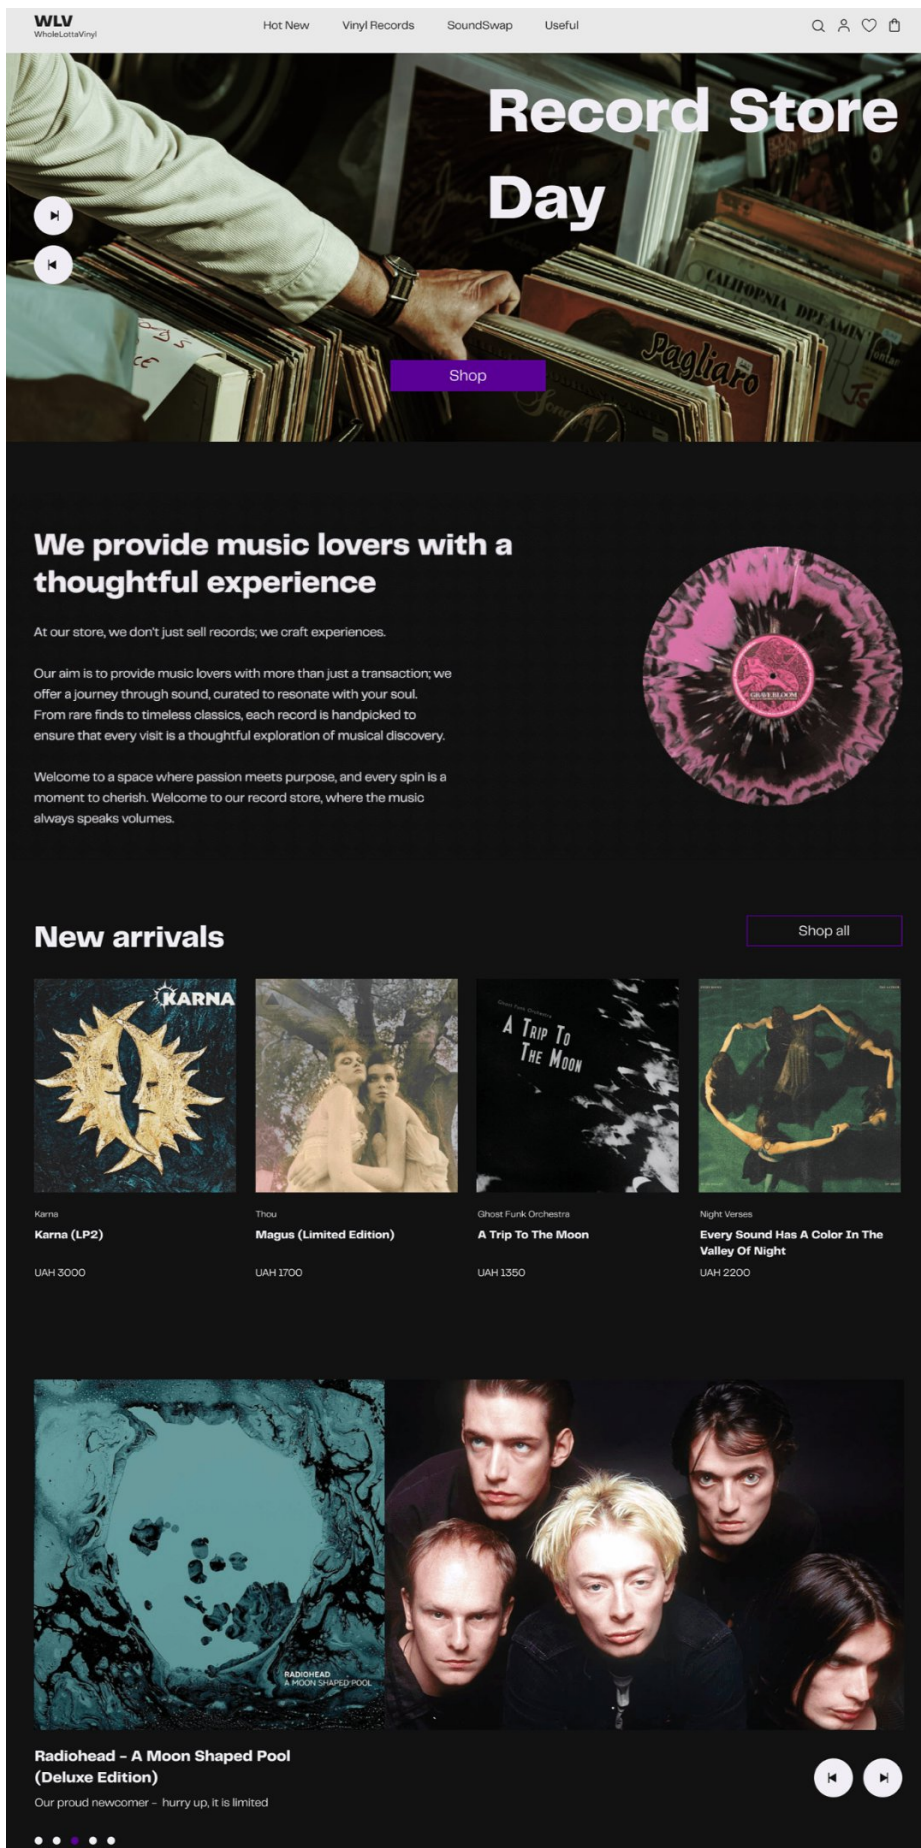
WLV
WholeLottaVinyl

Hot New Vinyl Records SoundSwap Useful

Record Store Day

CALIFORNIA DPJ AMIN

Pagliaro

Shop

We provide music lovers with a thoughtful experience

At our store, we don't just sell records; we craft experiences.

Our aim is to provide music lovers with more than just a transaction; we offer a journey through sound, curated to resonate with your soul. From rare finds to timeless classics, each record is handpicked to ensure that every visit is a thoughtful exploration of musical discovery.

Welcome to a space where passion meets purpose, and every spin is a moment to cherish. Welcome to our record store, where the music always speaks volumes.

GRAVEBLOOM

New arrivals

Shop all

KARNA

Ghost Funk Orchestra

A Trip To The Moon

Karna
Karna (LP2)
UAH 3000

Thou
Magus (Limited Edition)
UAH 1700

Ghost Funk Orchestra
A Trip To The Moon
UAH 1350

Night Verses
Every Sound Has A Color In The Valley Of Night
UAH 2200

RADIOHEAD
A MOON SHAPED POOL

Radiohead - A Moon Shaped Pool (Deluxe Edition)
Our proud newcomer - hurry up, it is limited